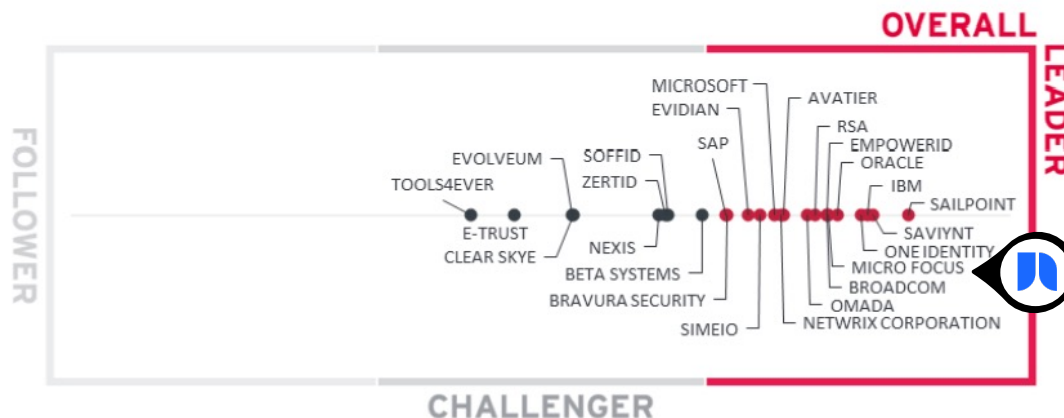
OVERALL
LEADER
FOLLOWER
CHALLENGER

MICROSOFT
EVIDIAN
AVATIER
RSA
EMPOWERID
ORACLE
SAP
IBM
SAILPOINT
EVOLVEUM
SOFFID
ZERTID
TOOLS4EVER
E-TRUST
CLEAR SKYE
NEXIS
BETA SYSTEMS
BRAVURA SECURITY
SIMEIO
SAVIYNT
ONE IDENTITY
MICRO FOCUS
BROADCOM
OMADA
NETWRIX CORPORATION